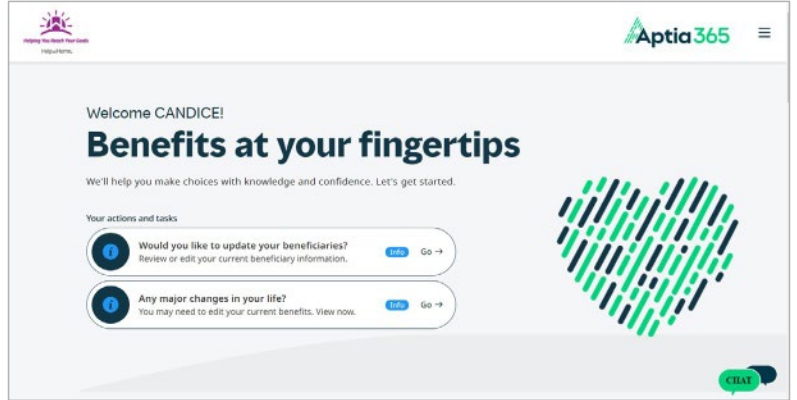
Helping You Reach Your Goals
HelpuHome.

Aptia365

Welcome CANDICE!

Benefits at your fingertips

We'll help you make choices with knowledge and confidence. Let's get started.

Your actions and tasks

Would you like to update your beneficiaries?
Review or edit your current beneficiary information.
Info Go →

Any major changes in your life?
You may need to edit your current benefits. View now.
Info Go →

CHAT